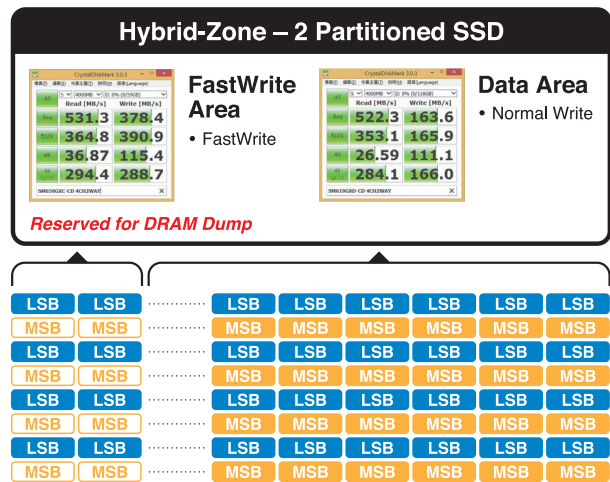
Hybrid-Zone – 2 Partitioned SSD

CrystalDiskMark 3.0.3

| | Read [MB/s] | Write [MB/s] |
|---|---|---|
| Seq | 531.3 | 378.4 |
| 512K | 364.8 | 390.9 |
| 4K | 36.87 | 115.4 |
| 4K QD32 | 294.4 | 288.7 |

SM659GXC-CD 4CH2WAY

FastWrite Area
• FastWrite

CrystalDiskMark 3.0.3

| | Read [MB/s] | Write [MB/s] |
|---|---|---|
| Seq | 522.3 | 163.6 |
| 512K | 353.1 | 165.9 |
| 4K | 26.59 | 111.1 |
| 4K QD32 | 284.1 | 166.0 |

SM619GXD-CD 4CH2WAY

Data Area
• Normal Write

Reserved for DRAM Dump

| LSB | LSB | ............ | LSB | LSB | LSB | LSB | LSB | LSB |
|---|---|---|---|---|---|---|---|---|
| MSB | MSB | ............ | MSB | MSB | MSB | MSB | MSB | MSB |
| LSB | LSB | ............ | LSB | LSB | LSB | LSB | LSB | LSB |
| MSB | MSB | ............ | MSB | MSB | MSB | MSB | MSB | MSB |
| LSB | LSB | ............ | LSB | LSB | LSB | LSB | LSB | LSB |
| MSB | MSB | ............ | MSB | MSB | MSB | MSB | MSB | MSB |
| LSB | LSB | ............ | LSB | LSB | LSB | LSB | LSB | LSB |
| MSB | MSB | ............ | MSB | MSB | MSB | MSB | MSB | MSB |